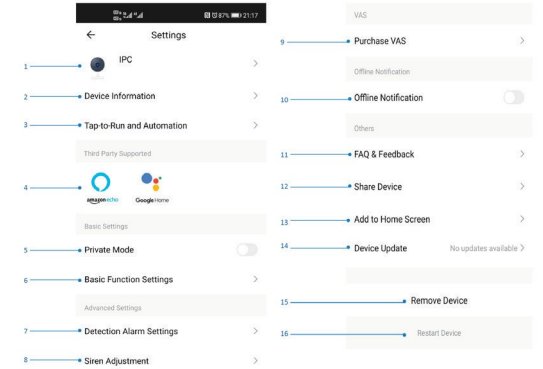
87% 21:17

← Settings

1 IPC >

2 Device Information >

3 Tap-to-Run and Automation >

Third Party Supported

4 amazon echo Google Home

Basic Settings

5 Private Mode

6 Basic Function Settings >

Advanced Settings

7 Detection Alarm Settings >

8 Siren Adjustment >

VAS

9 Purchase VAS >

Offline Notification

10 Offline Notification

Others

11 FAQ & Feedback >

12 Share Device >

13 Add to Home Screen >

14 Device Update No updates available >

15 Remove Device

16 Restart Device